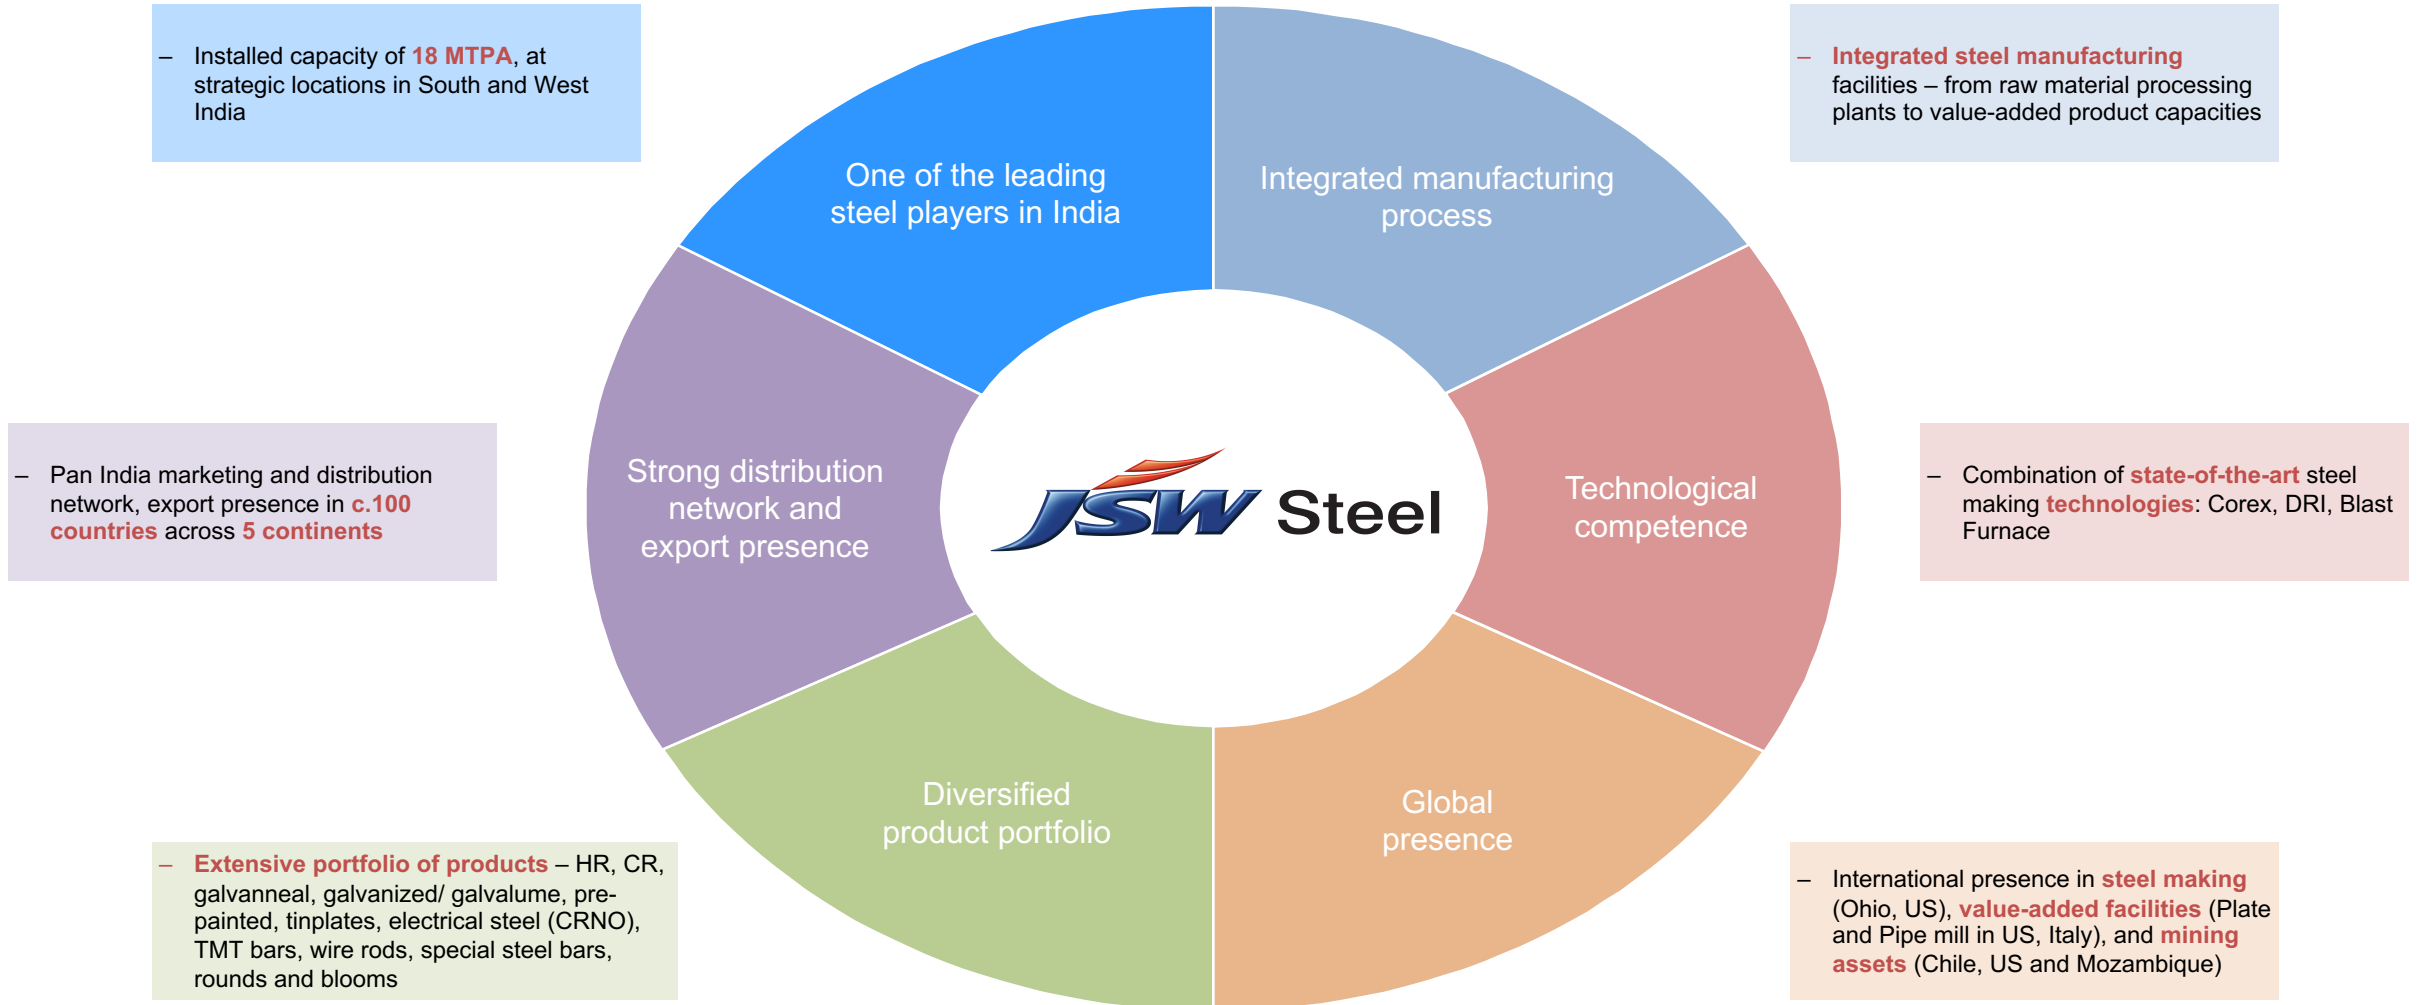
– Installed capacity of 18 MTPA, at strategic locations in South and West India

One of the leading steel players in India

Integrated manufacturing process

– Integrated steel manufacturing facilities – from raw material processing plants to value-added product capacities

– Pan India marketing and distribution network, export presence in c.100 countries across 5 continents

Strong distribution network and export presence

JSW Steel

Technological competence

– Combination of state-of-the-art steel making technologies: Corex, DRI, Blast Furnace

Diversified product portfolio

Global presence

– Extensive portfolio of products – HR, CR, galvanneal, galvanized/ galvalume, pre-painted, tinplates, electrical steel (CRNO), TMT bars, wire rods, special steel bars, rounds and blooms

– International presence in steel making (Ohio, US), value-added facilities (Plate and Pipe mill in US, Italy), and mining assets (Chile, US and Mozambique)